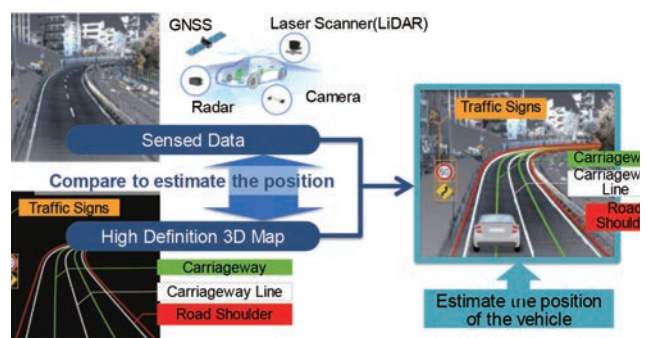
GNSS
Laser Scanner(LiDAR)
Radar
Camera
Sensed Data
Compare to estimate the position
High Definition 3D Map
Traffic Signs
Carriageway
Carriageway Line
Road Shoulder
Traffic Signs
Carriagew
Carriageway Line
Road Should
Estimate the position of the vehicle